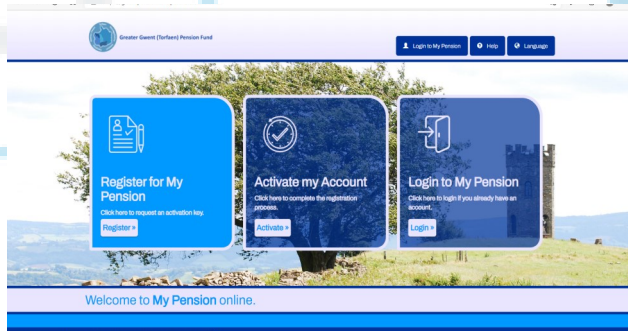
Greater Gwent (Torfaen) Pension Fund

Login to My Pension

Help

Language

Register for My Pension

Click here to request an activation key.

Register »

Activate my Account

Click here to complete the registration process.

Activate »

Login to My Pension

Click here to login if you already have an account.

Login »

Welcome to My Pension online.